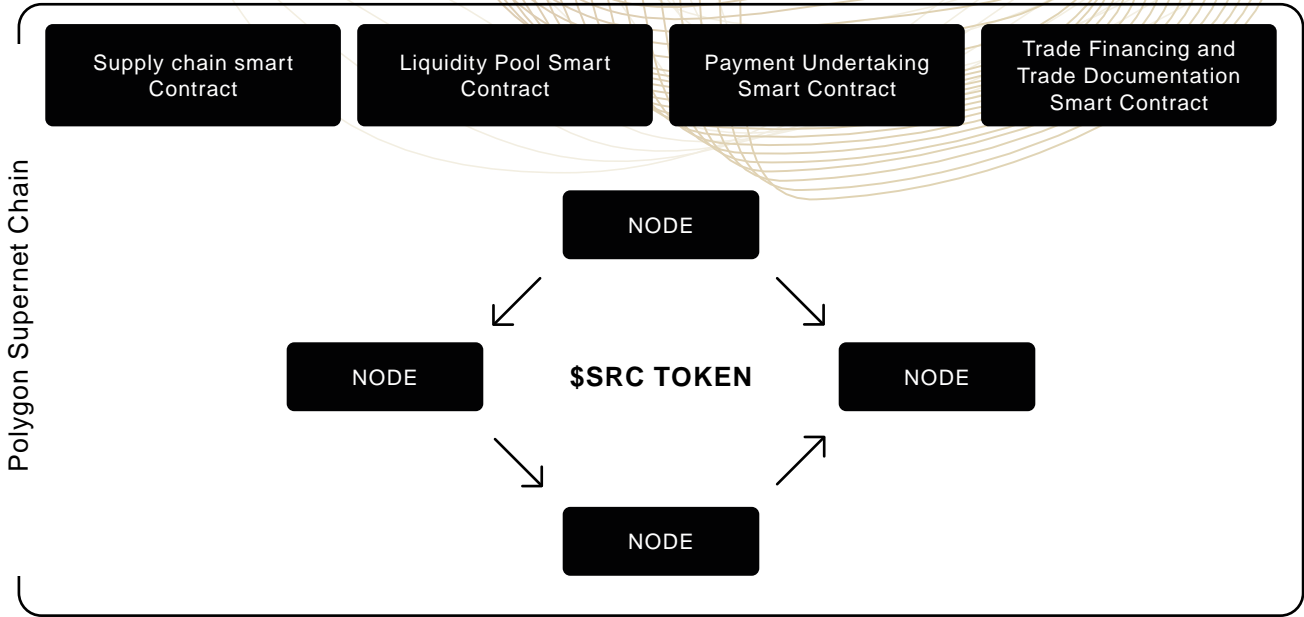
Supply chain smart Contract

Liquidity Pool Smart Contract

Payment Undertaking Smart Contract

Trade Financing and Trade Documentation Smart Contract

Polygon Supernet Chain

NODE

NODE

$SRC TOKEN

NODE

NODE